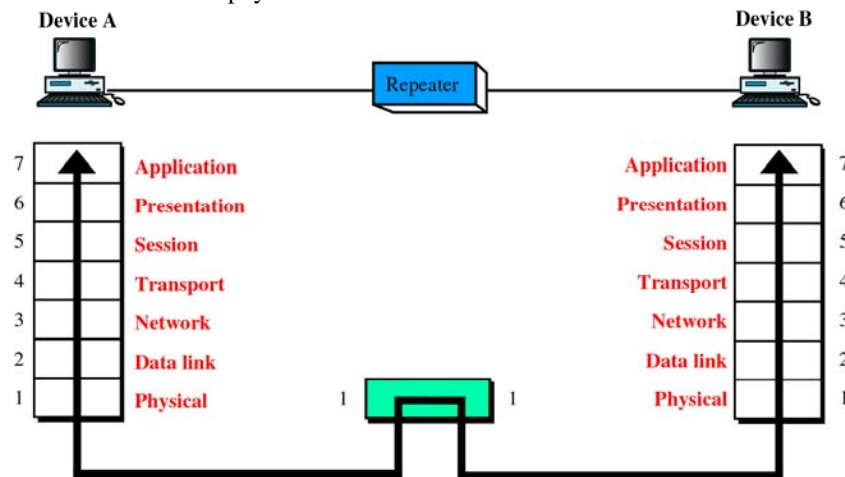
Device A

Device B

Repeater

7 Application
6 Presentation
5 Session
4 Transport
3 Network
2 Data link
1 Physical

1

1

Application 7
Presentation 6
Session 5
Transport 4
Network 3
Data link 2
Physical 1